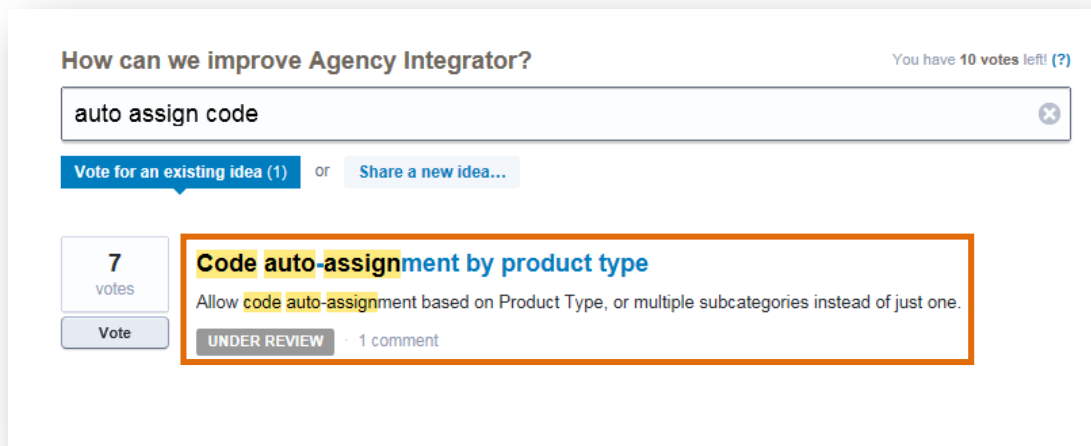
How can we improve Agency Integrator?

You have 10 votes left! (?)

auto assign code

Vote for an existing idea (1) or Share a new idea...

7
votes

Vote

Code auto-assignment by product type

Allow code auto-assignment based on Product Type, or multiple subcategories instead of just one.

UNDER REVIEW · 1 comment